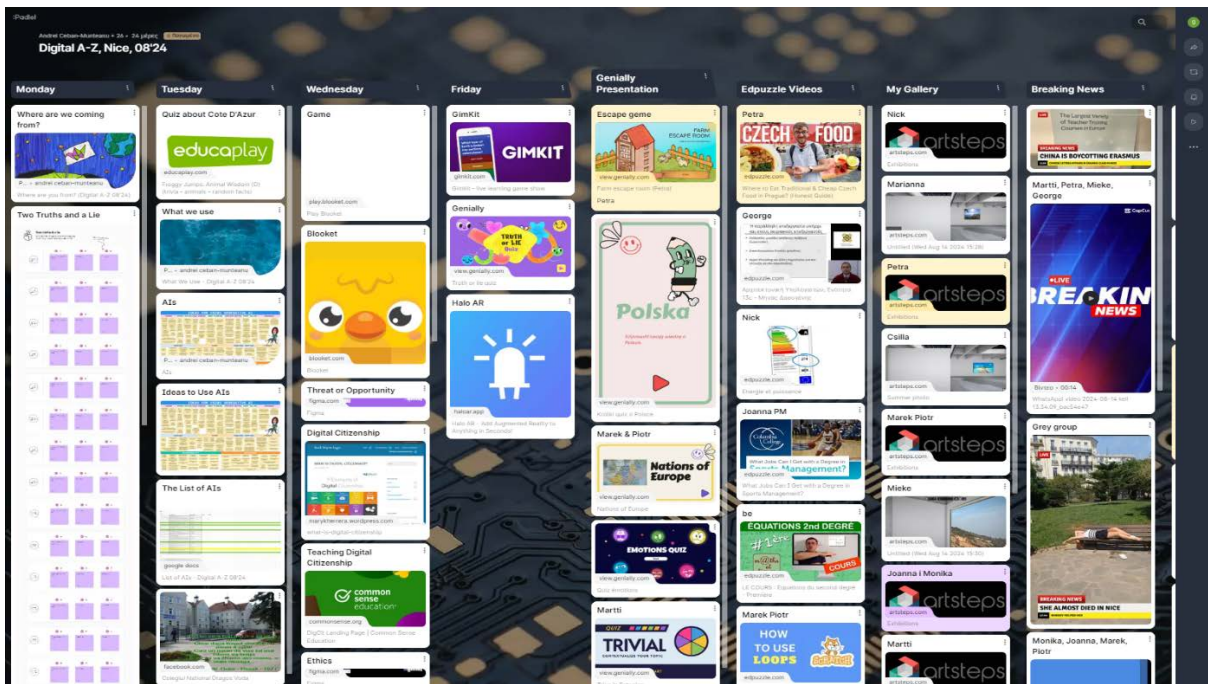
Padlet

Andrei Ceban-Munteanu + 2A • 24 pițeci

Digital A-Z, Nice, 08'24

Monday

Where are we coming from?

Where are you from? (Digital A-Z 08'24)

Two Truths and a Lie

Tuesday

Quiz about Cote D'Azur

educaplay

educaplay.com

What we use

P... • andrei ceban-munteanu

What We Use - Digital A-Z 08'24

AIs

AIs

Ideas to Use AIs

The List of AIs

google docs

List of AIs - Digital A-Z 08'24

facebook.com

Wednesday

Game

play.blooket.com

Play Blooket

Blooket

blooket.com

Blooket

Threat or Opportunity

figma.com

Figma

Digital Citizenship

marykherrera.wordpress.com

Teaching Digital Citizenship

common sense education

commonsense.org

Ethics

Friday

GimKit

GIMKIT

gimkit.com

Blooket - live learning game show

Genially

TRUTH or LIE

view.genially.com

Truth or lie quiz

Halo AR

haloar.app

Halo AR - Add Augmented Reality to Anything in Seconds!

Genially Presentation

Escape geme

FARM ESCAPE ROOM

view.genially.com

Farm escape room (Petra)

Petra

Polska

view.genially.com

Marek & Piotr

Nations of Europe

view.genially.com

Nations of Europe

EMOTIONS QUIZ

view.genially.com

Quiz emotions

Martti

QUIZ TRIVIAL

view.genially.com

Edpuzzle Videos

Petra

CZECH FOOD

edpuzzle.com

Where to Eat Traditional & Cheap Czech Food in Prague? (Honest Guide)

George

edpuzzle.com

Nick

edpuzzle.com

Energie et puissance

Joanna PM

What Jobs Can I Get with a Degree in Sports Management?

edpuzzle.com

What Jobs Can I Get with a Degree in Sports Management?

be

ÉQUATIONS 2nd DEGRÉ

COURS

edpuzzle.com

Marek Piotr

HOW TO USE LOOPS

edpuzzle.com

My Gallery

Nick

artsteps

artsteps.com

Exhibitions

Marianna

artsteps.com

Untitled (Wed Aug 14 2024 15:28)

Petra

artsteps

artsteps.com

Exhibitions

Csilla

artsteps.com

Summer photo

Marek Piotr

artsteps

artsteps.com

Exhibitions

Mieke

artsteps.com

Untitled (Wed Aug 14 2024 15:30)

Joanna i Monika

artsteps

Martti

artsteps

Breaking News

BREAKING NEWS

CHINA IS BOYCOTTING ERASMUS

Martti, Petra, Mieke, George

LIVE

BREAKIN NEWS

Grey group

BREAKING NEWS

SHE ALMOST DIED IN NICE

Monika, Joanna, Marek, Piotr